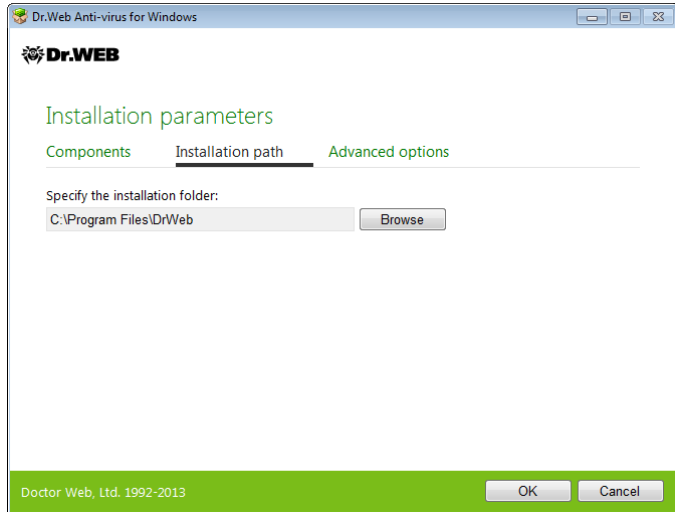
Dr.Web Anti-virus for Windows

Dr.WEB

Installation parameters

Components Installation path Advanced options

Specify the installation folder:

C:\Program Files\DrWeb

Browse

Doctor Web, Ltd. 1992-2013

OK

Cancel